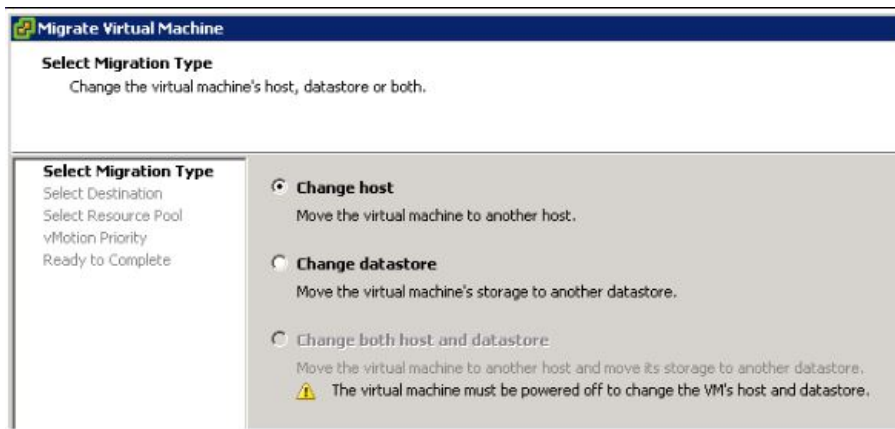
Migrate Virtual Machine

Select Migration Type
Change the virtual machine's host, datastore or both.

Select Migration Type
Select Destination
Select Resource Pool
vMotion Priority
Ready to Complete

Change host
Move the virtual machine to another host.

Change datastore
Move the virtual machine's storage to another datastore.

Change both host and datastore
Move the virtual machine to another host and move its storage to another datastore.
The virtual machine must be powered off to change the VM's host and datastore.